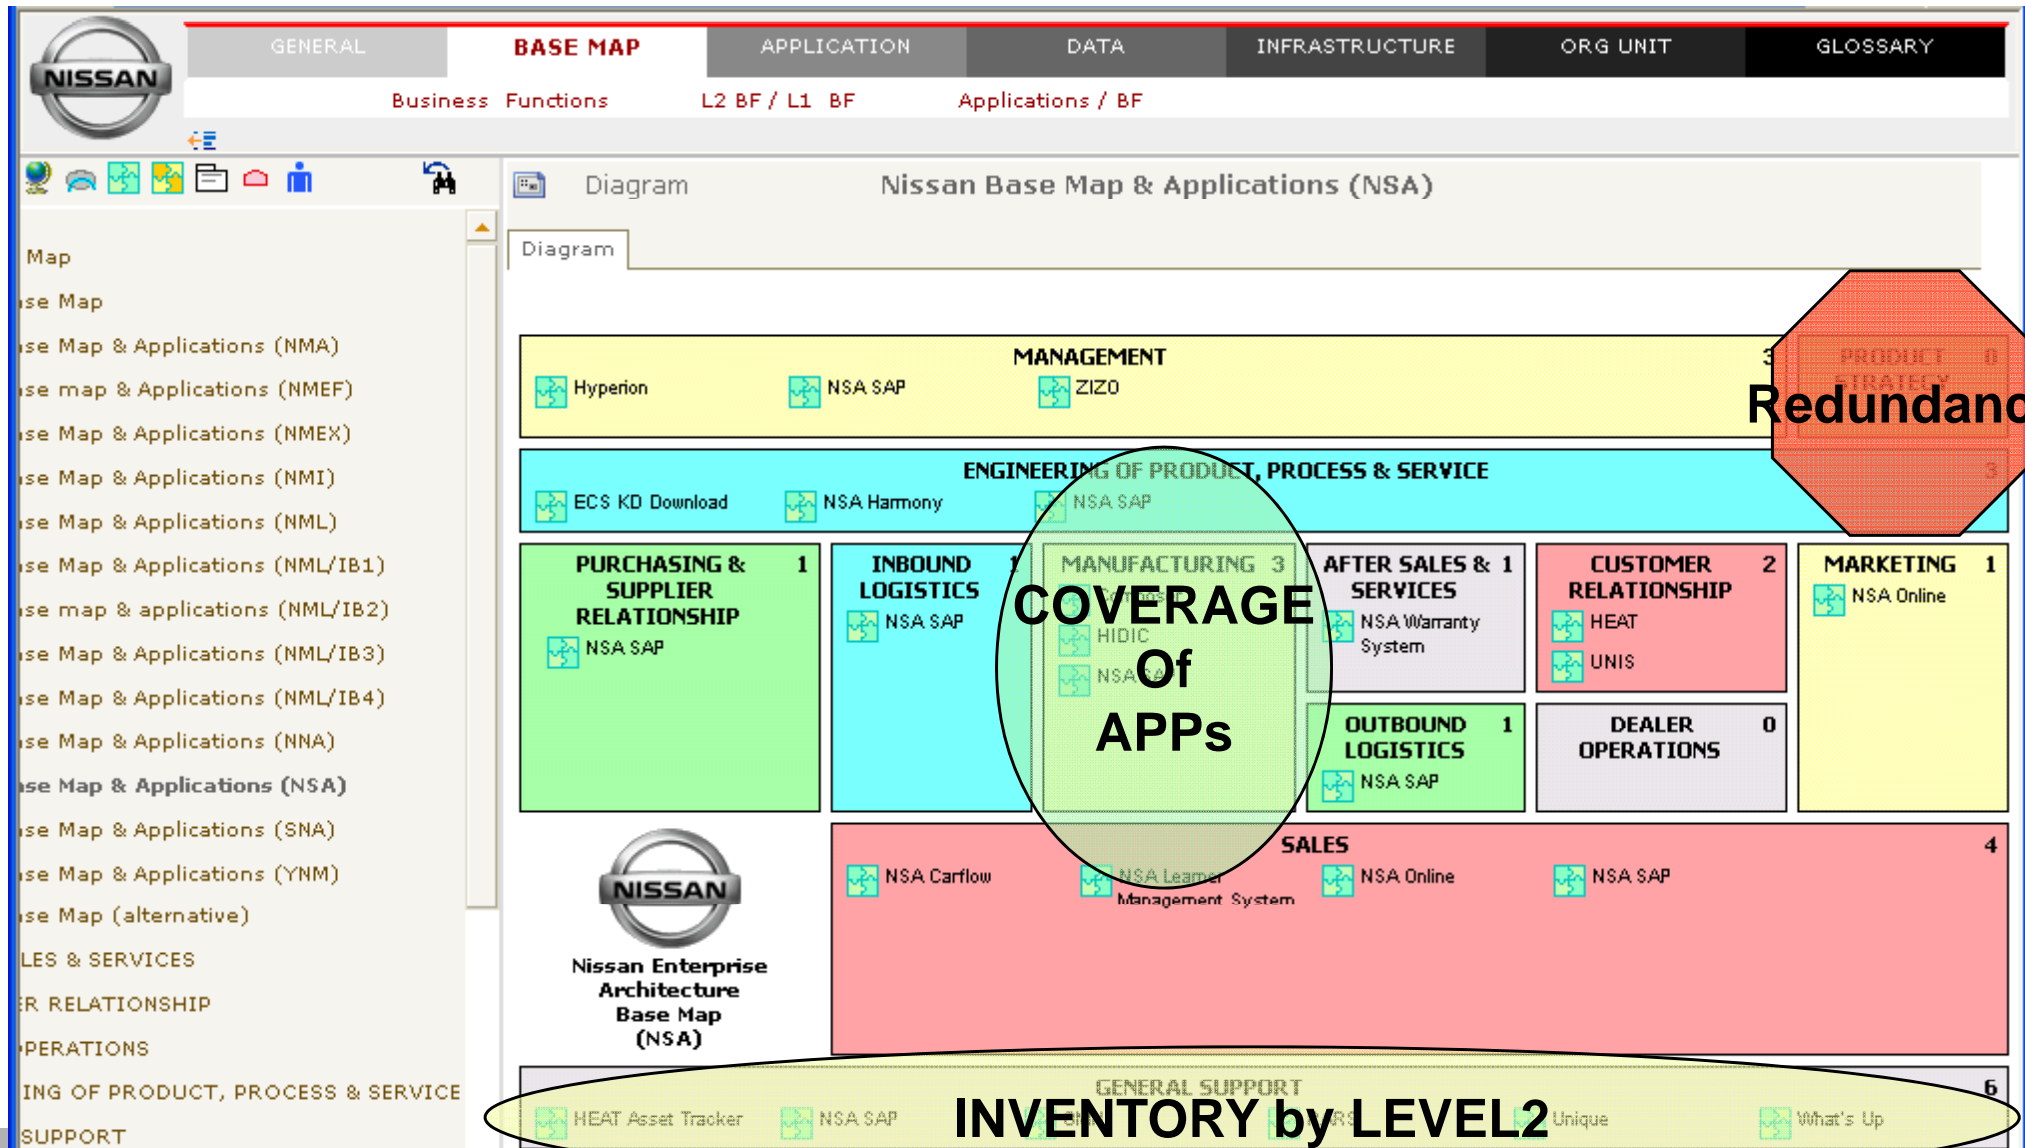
NISSAN

GENERAL | BASE MAP | APPLICATION | DATA | INFRASTRUCTURE | ORG UNIT | GLOSSARY

Business Functions | L2 BF / L1 BF | Applications / BF

Map
se Map
se Map & Applications (NMA)
se map & Applications (NMEF)
se Map & Applications (NMEX)
se Map & Applications (NMI)
se Map & Applications (NML)
se Map & Applications (NML/IB1)
se map & applications (NML/IB2)
se Map & Applications (NML/IB3)
se Map & Applications (NML/IB4)
se Map & Applications (NNA)
se Map & Applications (NSA)
se Map & Applications (SNA)
se Map & Applications (YNM)
se Map (alternative)
LES & SERVICES
R RELATIONSHIP
PERATIONS
ING OF PRODUCT, PROCESS & SERVICE
SUPPORT

Diagram Nissan Base Map & Applications (NSA)

Diagram

MANAGEMENT 3
Hyperion NSA SAP ZIZO

PRODUCT STRATEGY 0

Redundanc

ENGINEERING OF PRODUCT, PROCESS & SERVICE 3
ECS KD Download NSA Harmony NSA SAP

PURCHASING & SUPPLIER RELATIONSHIP 1
NSA SAP

INBOUND LOGISTICS 1
NSA SAP

MANUFACTURING 3
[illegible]
HIDIC
NSA SAP

COVERAGE Of APPs

AFTER SALES & SERVICES 1
NSA Warranty System

CUSTOMER RELATIONSHIP 2
HEAT
UNIS

MARKETING 1
NSA Online

OUTBOUND LOGISTICS 1
NSA SAP

DEALER OPERATIONS 0

NISSAN
Nissan Enterprise Architecture Base Map (NSA)

SALES 4
NSA Carflow NSA Learner Management System NSA Online NSA SAP

GENERAL SUPPORT 6
HEAT Asset Tracker NSA SAP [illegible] Unique What's Up

INVENTORY by LEVEL2